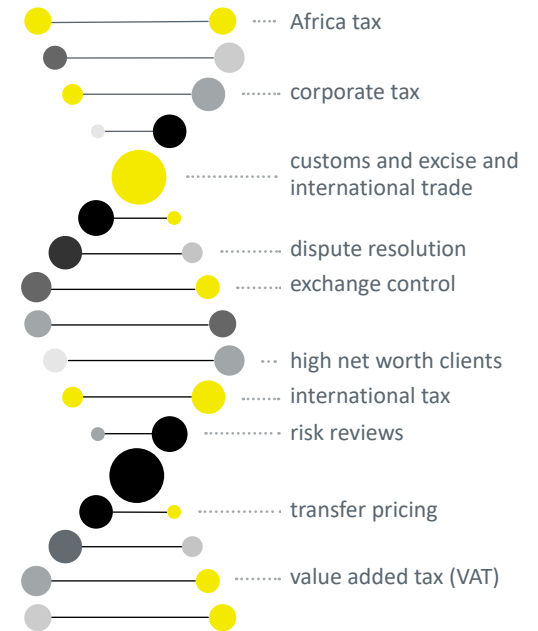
Africa tax

corporate tax

customs and excise and international trade

dispute resolution

exchange control

high net worth clients

international tax

risk reviews

transfer pricing

value added tax (VAT)